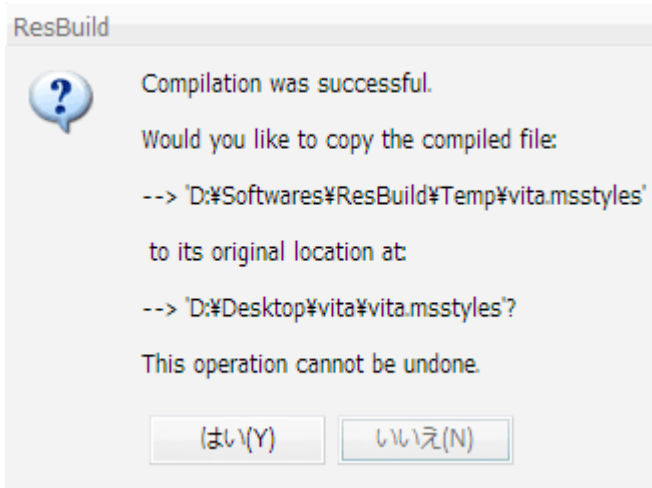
ResBuild

Compilation was successful.

Would you like to copy the compiled file:

--> 'D:¥Softwares¥ResBuild¥Temp¥vita.msstyles'

to its original location at:

--> 'D:¥Desktop¥vita¥vita.msstyles'?

This operation cannot be undone.

はい(Y)

いいえ(N)